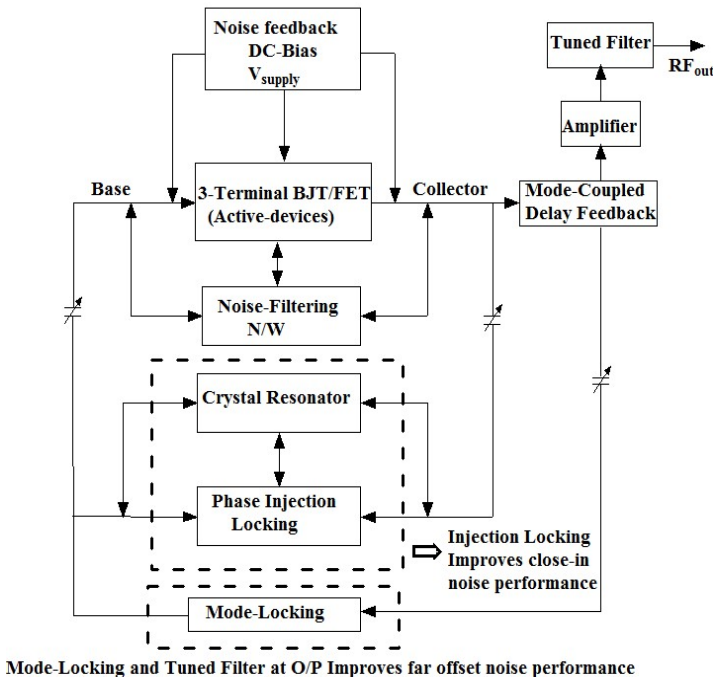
Noise feedback
DC-Bias
$V_{supply}$

Tuned Filter

$RF_{out}$

Amplifier

Base

3-Terminal BJT/FET
(Active-devices)

Collector

Mode-Coupled
Delay Feedback

Noise-Filtering
N/W

Crystal Resonator

Phase Injection
Locking

Injection Locking
Improves close-in
noise performance

Mode-Locking

Mode-Locking and Tuned Filter at O/P Improves far offset noise performance